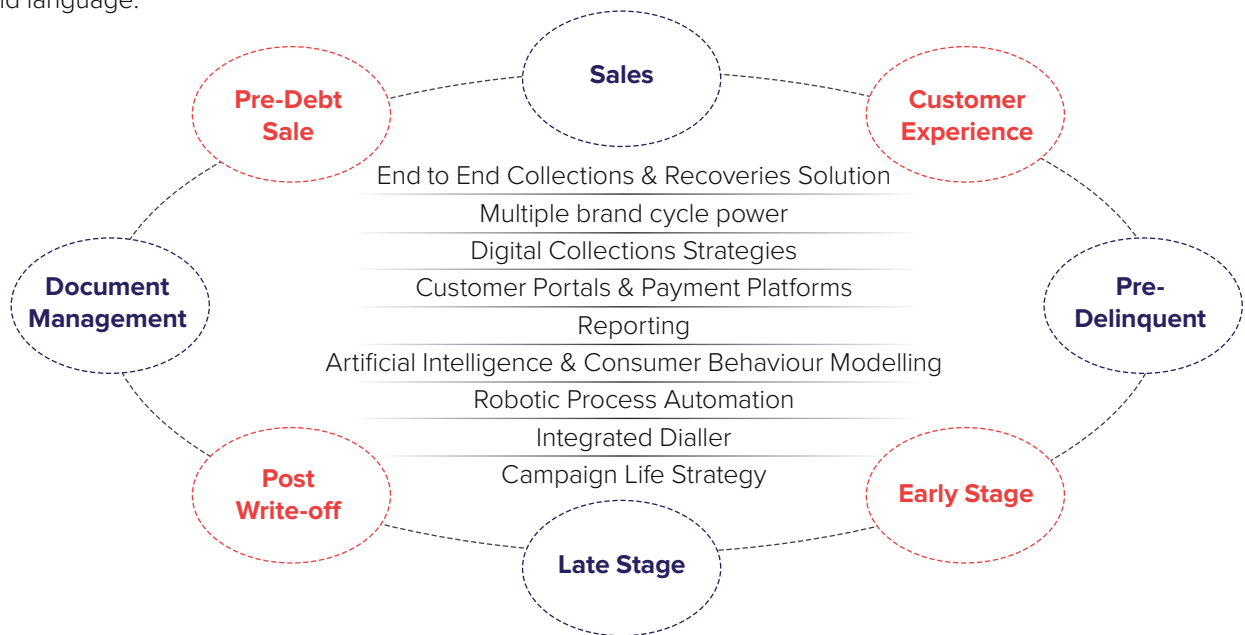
id language.

Sales

Customer Experience

Pre-Delinquent

Early Stage

Late Stage

Post Write-off

Document Management

Pre-Debt Sale

End to End Collections & Recoveries Solution
Multiple brand cycle power
Digital Collections Strategies
Customer Portals & Payment Platforms
Reporting
Artificial Intelligence & Consumer Behaviour Modelling
Robotic Process Automation
Integrated Dialler
Campaign Life Strategy